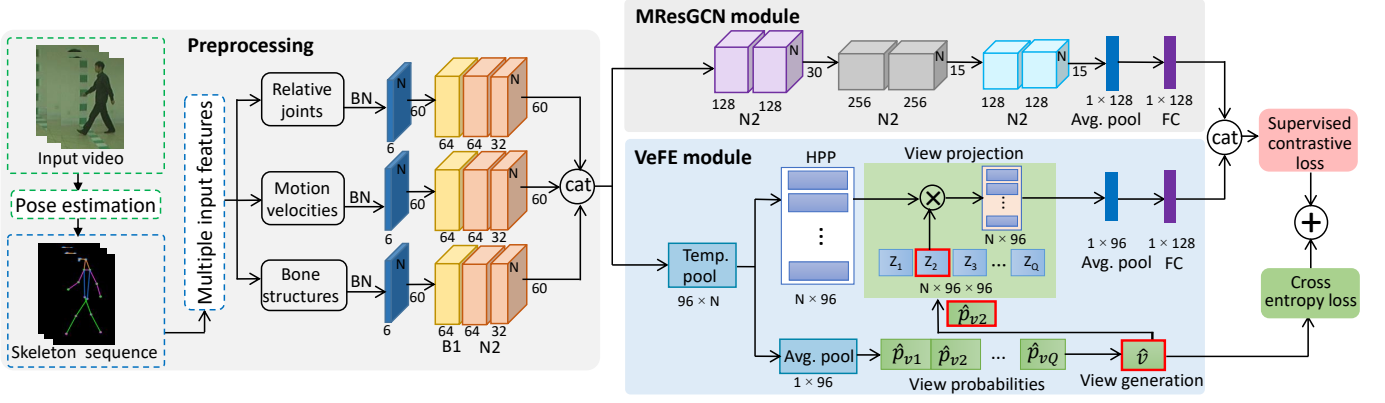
Preprocessing

Input video

Pose estimation

Skeleton sequence

Multiple input features

Relative joints

Motion velocities

Bone structures

BN

BN

BN

N
6
60

N
6
60

N
6
60

N
64 64 32
60

N
64 64 32
60

N
64 64 32
B1 N2
60

cat

MResGCN module

N
128 128
N2
30

N
256 256
N2
15

N
128 128
N2
15

$1 \times 128$
Avg. pool

$1 \times 128$
FC

cat

Supervised contrastive loss

+

Cross entropy loss

VeFE module

Temp. pool
$96 \times N$

HPP
⋮
$N \times 96$

View projection
⊗
⋮
$N \times 96$
$Z_1$ $Z_2$ $Z_3$ … $Z_Q$
$N \times 96 \times 96$

$\hat{p}_{v2}$

$1 \times 96$
Avg. pool

$1 \times 128$
FC

Avg. pool
$1 \times 96$

$\hat{p}_{v1}$ $\hat{p}_{v2}$ … $\hat{p}_{vQ}$
View probabilities

$\hat{v}$
View generation